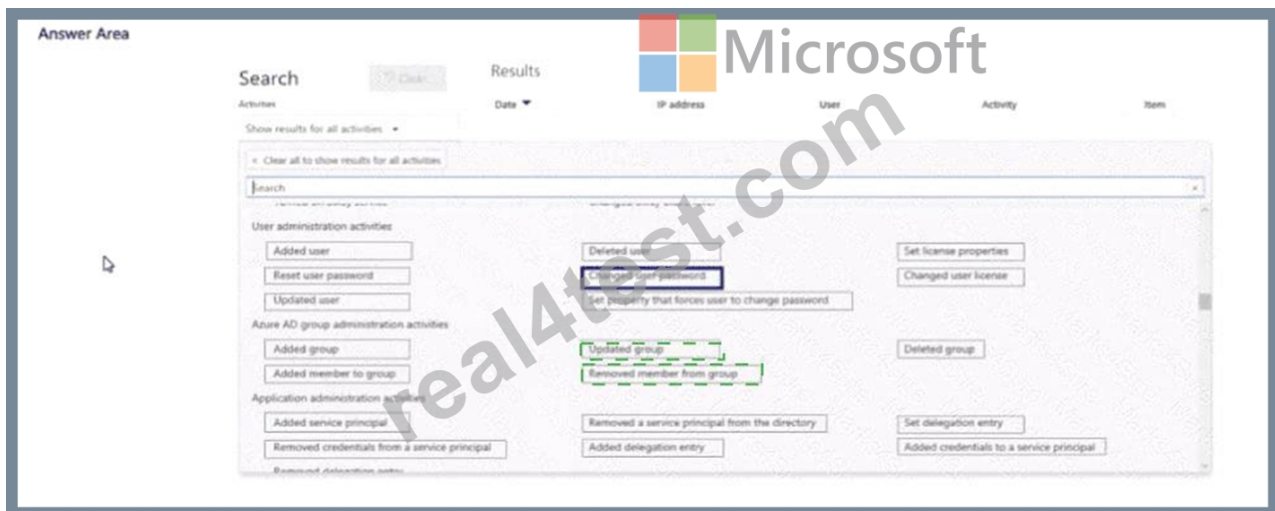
Answer Area

Search

Clear

Results

Microsoft

Activities

Date

IP address

User

Activity

Item

Show results for all activities

Clear all to show results for all activities

Search

User administration activities

Added user

Deleted user

Set license properties

Reset user password

Changed user password

Changed user license

Updated user

Set property that forces user to change password

Azure AD group administration activities

Added group

Updated group

Deleted group

Added member to group

Removed member from group

Application administration activities

Added service principal

Removed a service principal from the directory

Set delegation entry

Removed credentials from a service principal

Added delegation entry

Added credentials to a service principal

real4test.com